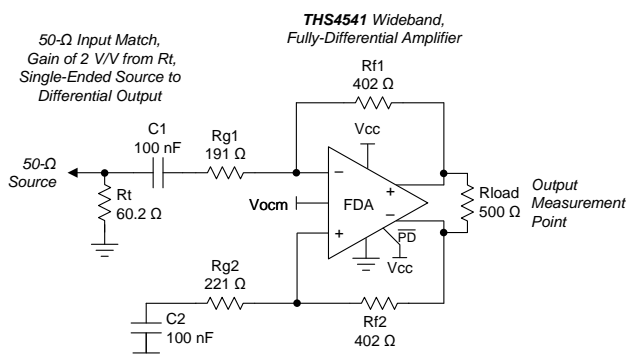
THS4541 Wideband, Fully-Differential Amplifier

50-Ω Input Match, Gain of 2 V/V from Rt, Single-Ended Source to Differential Output

Rf1
402 Ω

Vcc

C1
100 nF

Rg1
191 Ω

50-Ω Source

Rt
60.2 Ω

Vocm

FDA

–

+

+

–

$\overline{PD}$

Vcc

Rload
500 Ω

Output Measurement Point

Rg2
221 Ω

C2
100 nF

Rf2
402 Ω